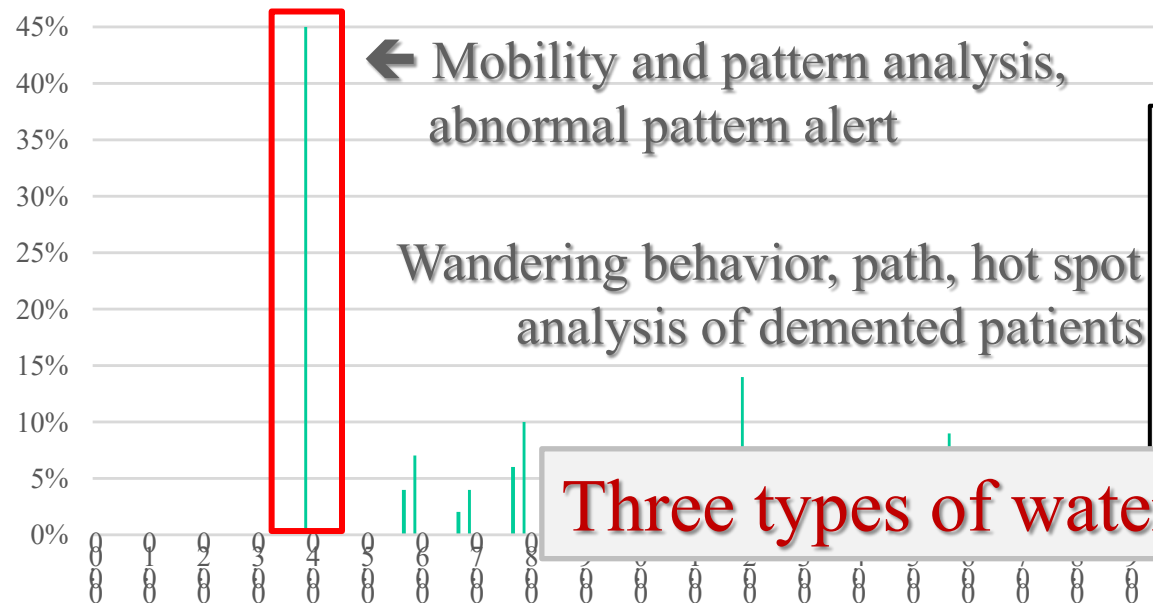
45%
40%
35%
30%
25%
20%
15%
10%
5%
0%

Mobility and pattern analysis, abnormal pattern alert

Wandering behavior, path, hot spot analysis of demented patients

Three types of wate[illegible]

0 0 0 0
0 1 0 0
0 2 0 0
0 3 0 0
0 4 0 0
0 5 0 0
0 6 0 0
0 7 0 0
0 8 0 0
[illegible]